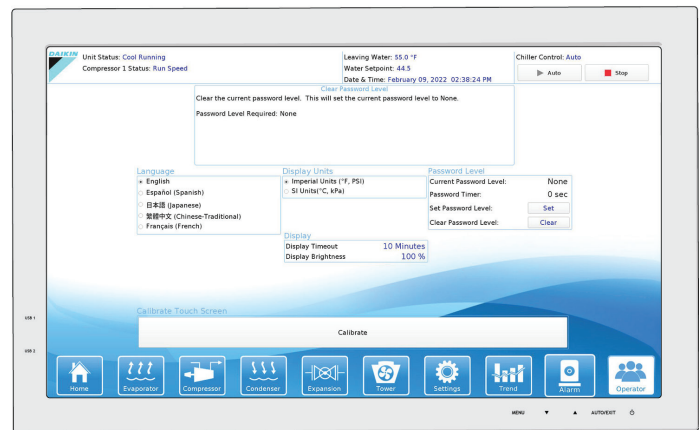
DAIKIN

Unit Status: Cool Running
Compressor 1 Status: Run Speed

Leaving Water: 55.0 °F
Water Setpoint: 44.5
Date & Time: February 09, 2022 02:38:24 PM

Chiller Control: Auto
Auto
Stop

Clear Password Level
Clear the current password level. This will set the current password level to None.

Password Level Required: None

Language
English
Español (Spanish)
日本語 (Japanese)
繁體中文 (Chinese-Traditional)
Français (French)

Display Units
Imperial Units (°F, PSI)
SI Units(°C, kPa)

Password Level
| Current Password Level: | None |
|---|---|
| Password Timer: | 0 sec |
| Set Password Level: | Set |
| Clear Password Level: | Clear |

Display
| Display Timeout | 10 Minutes |
|---|---|
| Display Brightness | 100 % |

Calibrate Touch Screen
Calibrate

USB 1
USB 2

Home
Evaporator
Compressor
Condenser
Expansion
Tower
Settings
Trend
Alarm
Operator

MENU ▼ ▲ AUTO/EXIT